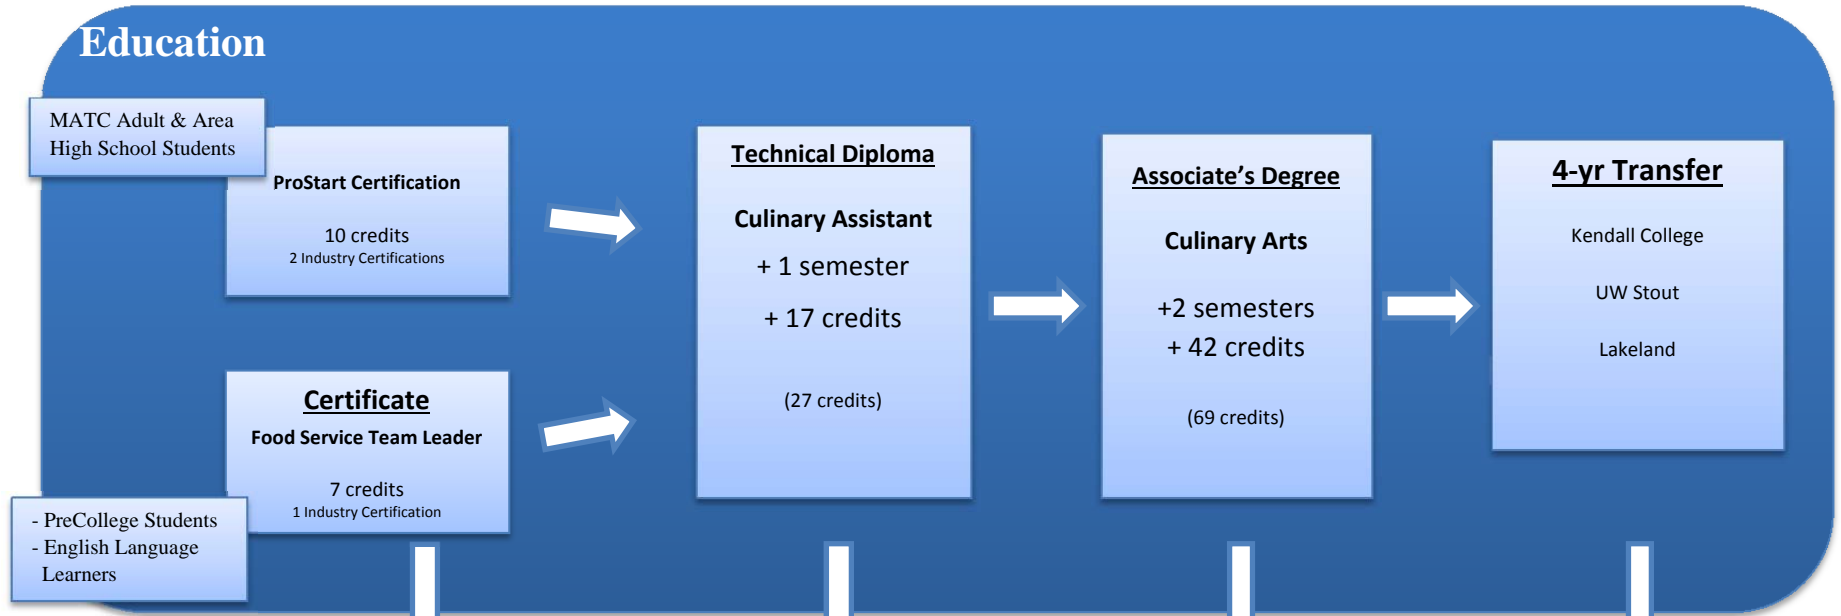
Education

MATC Adult & Area High School Students

ProStart Certification

10 credits
2 Industry Certifications

Certificate
Food Service Team Leader

7 credits
1 Industry Certification

- PreCollege Students
- English Language Learners

Technical Diploma

Culinary Assistant

+ 1 semester

+ 17 credits

(27 credits)

Associate's Degree

Culinary Arts

+2 semesters
+ 42 credits

(69 credits)

4-yr Transfer

Kendall College

UW Stout

Lakeland